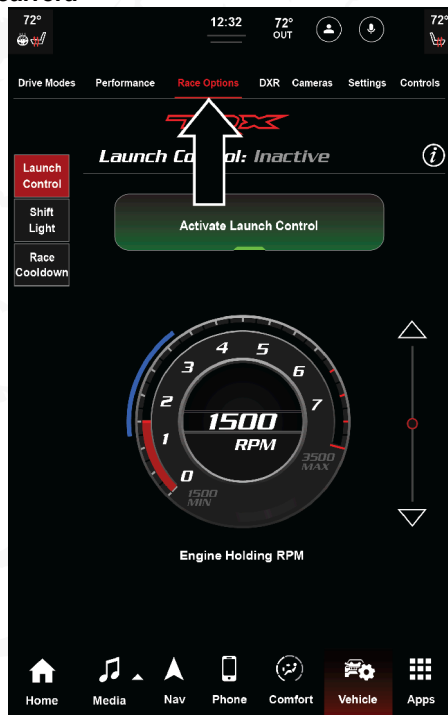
72°

12:32

72° OUT

72°

Drive Modes Performance Race Options DXR Cameras Settings Controls

TRX

Launch Control: Inactive

Launch Control

Shift Light

Race Cooldown

Activate Launch Control

0 1 2 3 4 5 6 7

1500 RPM

1500 MIN

3500 MAX

Engine Holding RPM

Home Media Nav Phone Comfort Vehicle Apps